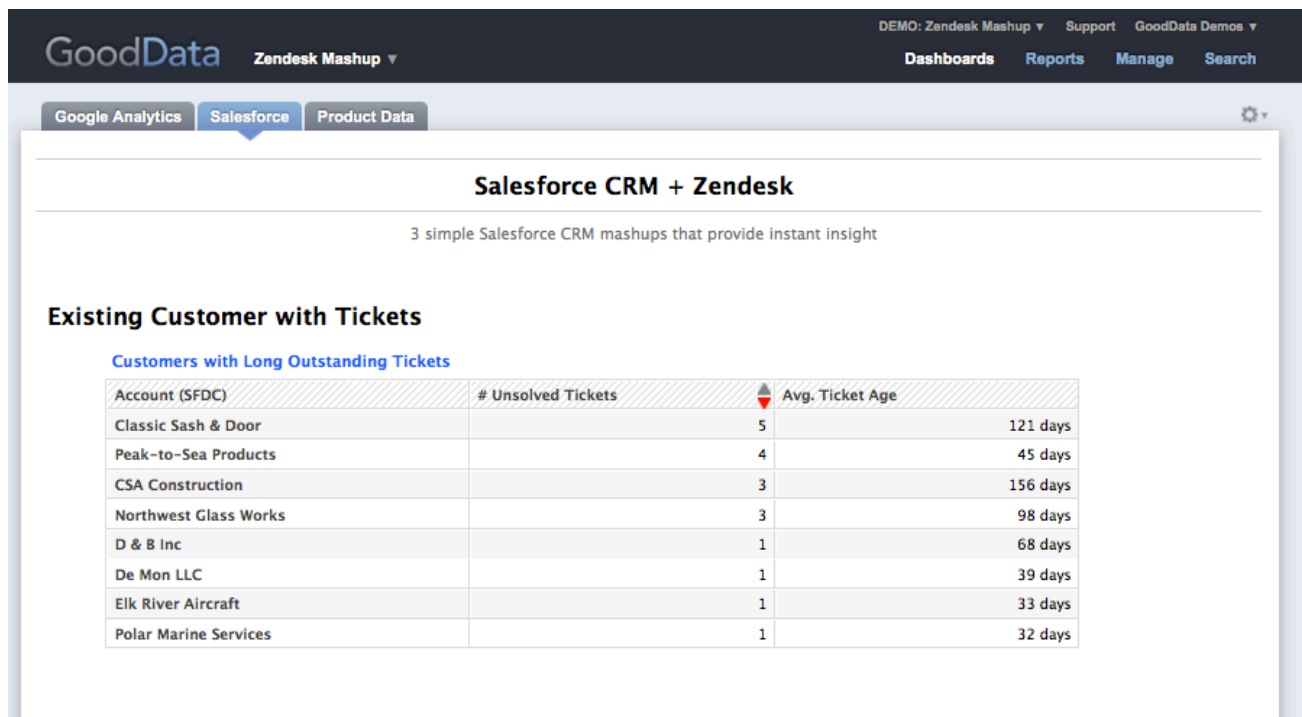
GoodData Zendesk Mashup ▾

DEMO: Zendesk Mashup ▾ Support GoodData Demos ▾

Dashboards Reports Manage Search

Google Analytics Salesforce Product Data

Salesforce CRM + Zendesk

3 simple Salesforce CRM mashups that provide instant insight

Existing Customer with Tickets

Customers with Long Outstanding Tickets

| Account (SFDC) | # Unsolved Tickets | Avg. Ticket Age |
|---|---|---|
| Classic Sash & Door | 5 | 121 days |
| Peak-to-Sea Products | 4 | 45 days |
| CSA Construction | 3 | 156 days |
| Northwest Glass Works | 3 | 98 days |
| D & B Inc | 1 | 68 days |
| De Mon LLC | 1 | 39 days |
| Elk River Aircraft | 1 | 33 days |
| Polar Marine Services | 1 | 32 days |